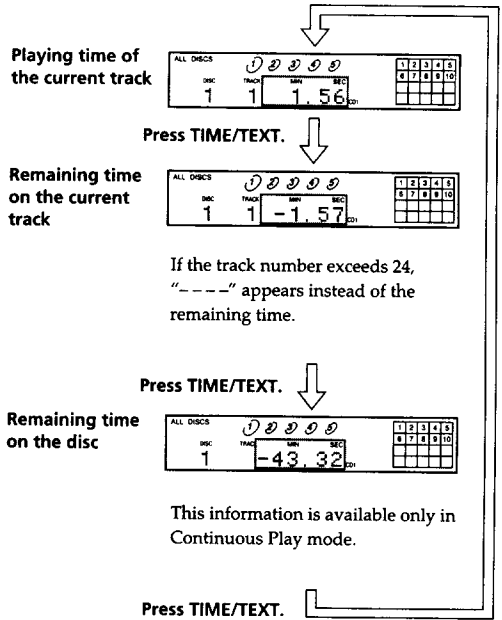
Playing time of the current track

ALL DISCS 1 2 3 4 5 DISC 1 TRACK 1 MIN SEC 1.56 CD1

| 1 | 2 | 3 | 4 | 5 |
|---|---|---|---|---|
| 6 | 7 | 8 | 9 | 10 |

Press TIME/TEXT.

Remaining time on the current track

ALL DISCS 1 2 3 4 5 DISC 1 TRACK 1 MIN SEC -1.57

| 1 | 2 | 3 | 4 | 5 |
|---|---|---|---|---|
| 6 | 7 | 8 | 9 | 10 |

If the track number exceeds 24, "– – – –" appears instead of the remaining time.

Press TIME/TEXT.

Remaining time on the disc

ALL DISCS 1 2 3 4 5 DISC 1 MIN SEC -43.32 CD1

| 1 | 2 | 3 | 4 | 5 |
|---|---|---|---|---|
| 6 | 7 | 8 | 9 | 10 |

This information is available only in Continuous Play mode.

Press TIME/TEXT.